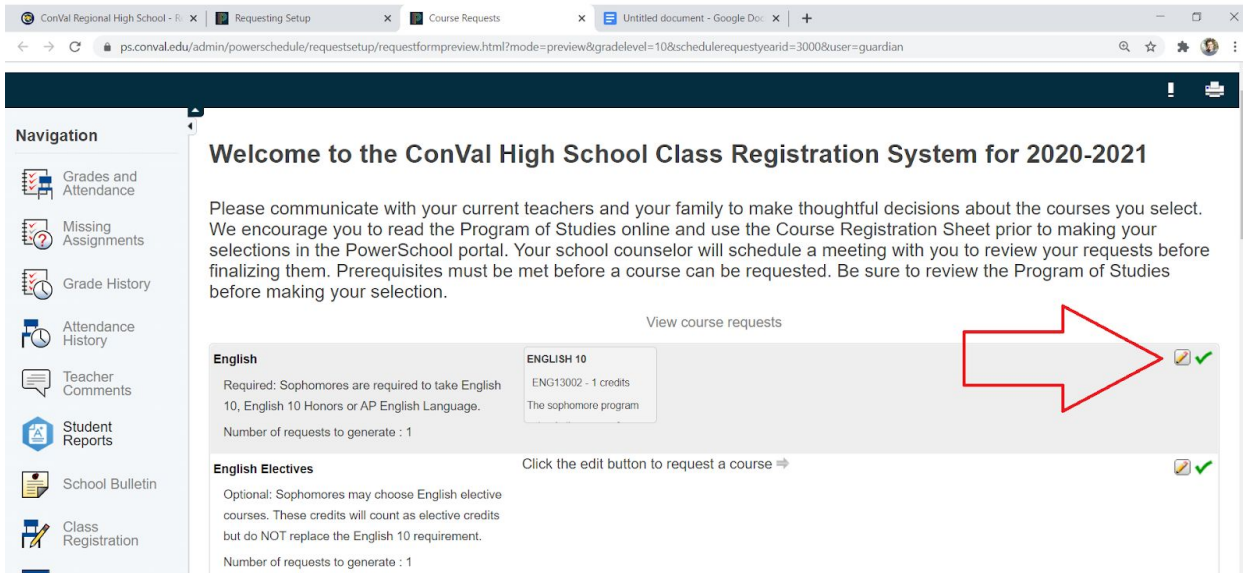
ConVal Regional High School - R
Requesting Setup
Course Requests
Untitled document - Google Doc
ps.conval.edu/admin/powerschedule/requestsetup/requestformpreview.html?mode=preview&gradelevel=10&schedulerequestyearid=3000&user=guardian

Navigation
Grades and Attendance
Missing Assignments
Grade History
Attendance History
Teacher Comments
Student Reports
School Bulletin
Class Registration

Welcome to the ConVal High School Class Registration System for 2020-2021

Please communicate with your current teachers and your family to make thoughtful decisions about the courses you select. We encourage you to read the Program of Studies online and use the Course Registration Sheet prior to making your selections in the PowerSchool portal. Your school counselor will schedule a meeting with you to review your requests before finalizing them. Prerequisites must be met before a course can be requested. Be sure to review the Program of Studies before making your selection.

View course requests

English
Required: Sophomores are required to take English 10, English 10 Honors or AP English Language.
Number of requests to generate : 1

ENGLISH 10
ENG13002 - 1 credits
The sophomore program

English Electives
Optional: Sophomores may choose English elective courses. These credits will count as elective credits but do NOT replace the English 10 requirement.
Number of requests to generate : 1

Click the edit button to request a course